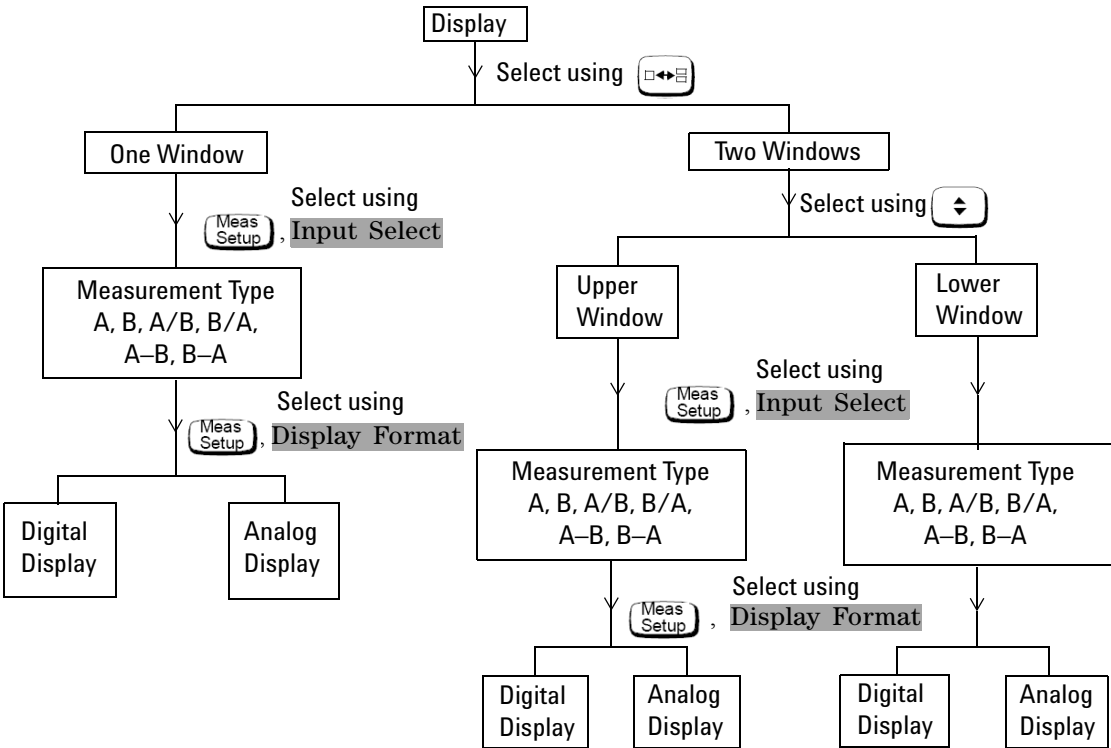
Display

Select using

One Window

Select using

Meas Setup, Input Select

Measurement Type A, B, A/B, B/A, A–B, B–A

Select using

Meas Setup, Display Format

Digital Display

Analog Display

Two Windows

Select using

Upper Window

Lower Window

Select using

Meas Setup, Input Select

Measurement Type A, B, A/B, B/A, A–B, B–A

Measurement Type A, B, A/B, B/A, A–B, B–A

Select using

Meas Setup, Display Format

Digital Display

Analog Display

Digital Display

Analog Display